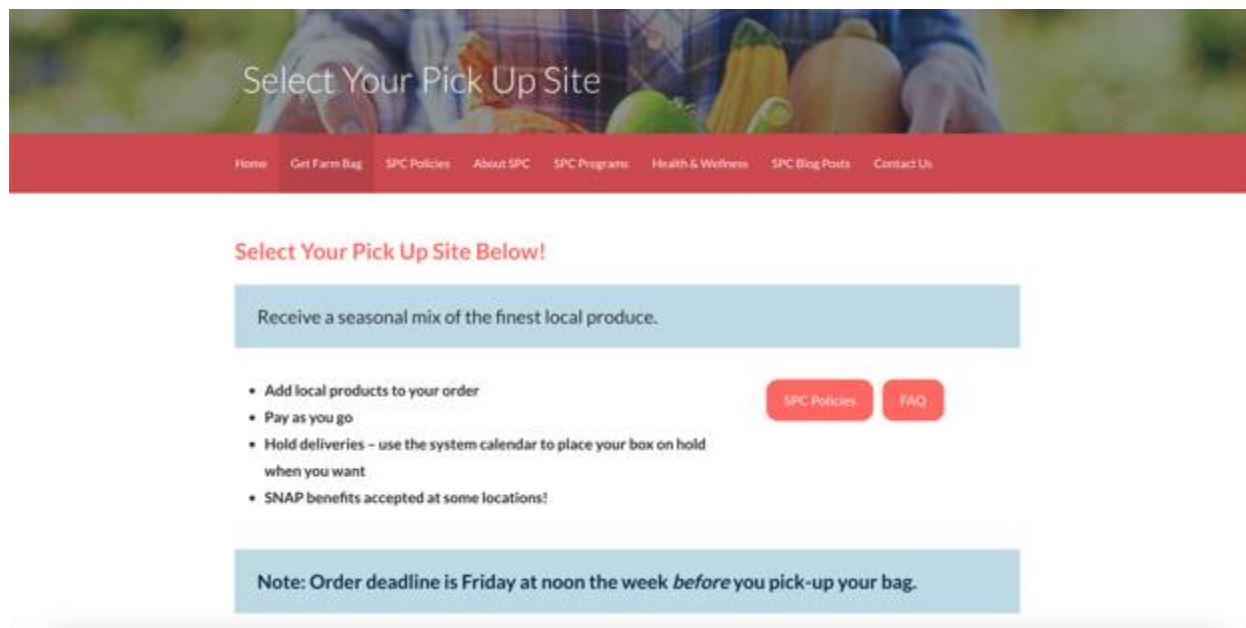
Select Your Pick Up Site

Home Get Farm Bag SPC Policies About SPC SPC Programs Health & Wellness SPC Blog Posts Contact Us

Select Your Pick Up Site Below!

Receive a seasonal mix of the finest local produce.

- Add local products to your order
- Pay as you go
- Hold deliveries – use the system calendar to place your box on hold when you want
- SNAP benefits accepted at some locations!

SPC Policies FAQ

Note: Order deadline is Friday at noon the week *before* you pick-up your bag.